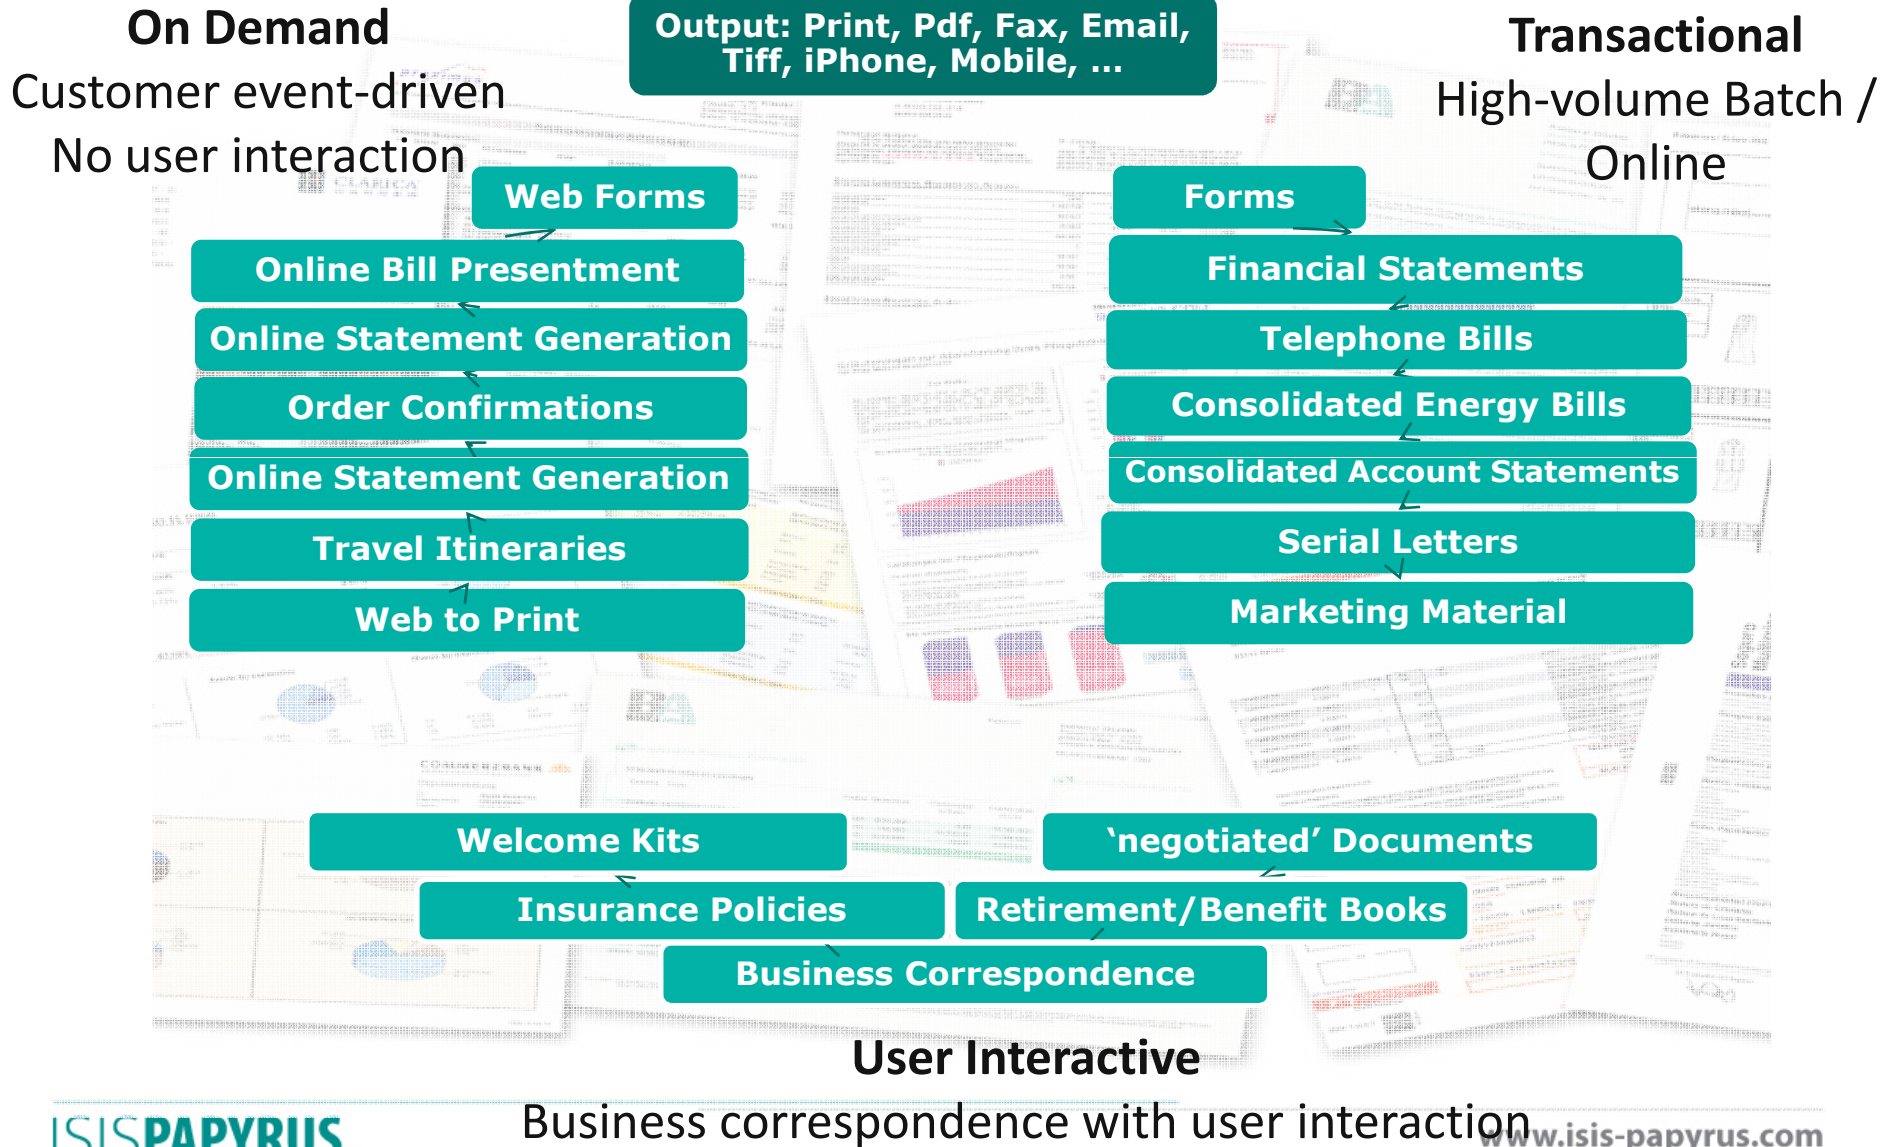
On Demand
Customer event-driven
No user interaction

Output: Print, Pdf, Fax, Email, Tiff, iPhone, Mobile, ...

Transactional
High-volume Batch / Online

Web Forms
Online Bill Presentment
Online Statement Generation
Order Confirmations
Online Statement Generation
Travel Itineraries
Web to Print

Forms
Financial Statements
Telephone Bills
Consolidated Energy Bills
Consolidated Account Statements
Serial Letters
Marketing Material

Welcome Kits
'negotiated' Documents
Insurance Policies
Retirement/Benefit Books
Business Correspondence

User Interactive
Business correspondence with user interaction

ISIS PAPYRUS
www.isis-papyrus.com